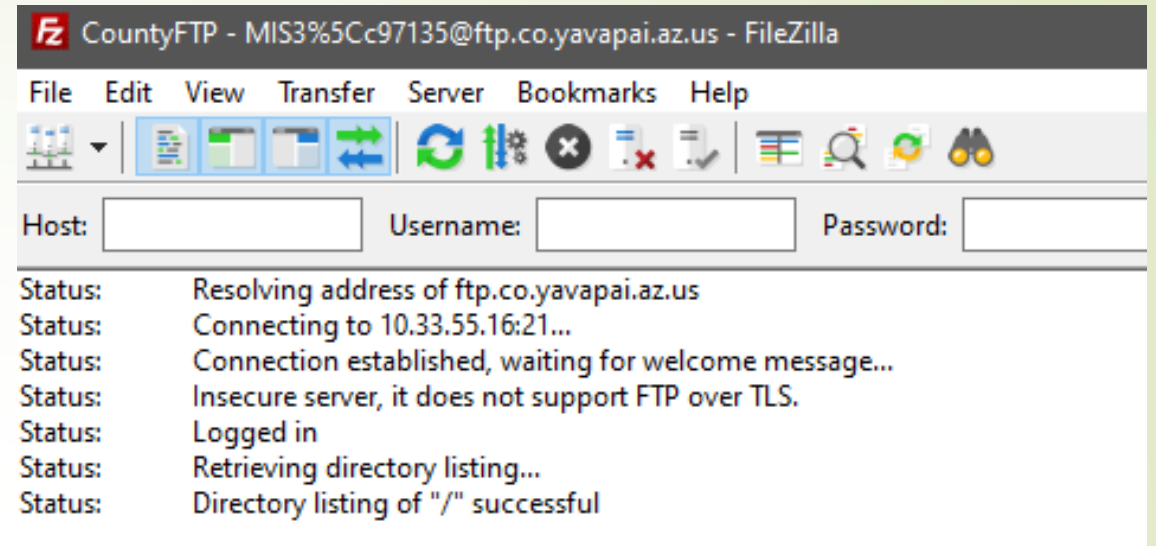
CountyFTP - MIS3%5Cc97135@ftp.co.yavapai.az.us - FileZilla

File Edit View Transfer Server Bookmarks Help

Host: Username: Password:

Status: Resolving address of ftp.co.yavapai.az.us
Status: Connecting to 10.33.55.16:21...
Status: Connection established, waiting for welcome message...
Status: Insecure server, it does not support FTP over TLS.
Status: Logged in
Status: Retrieving directory listing...
Status: Directory listing of "/" successful